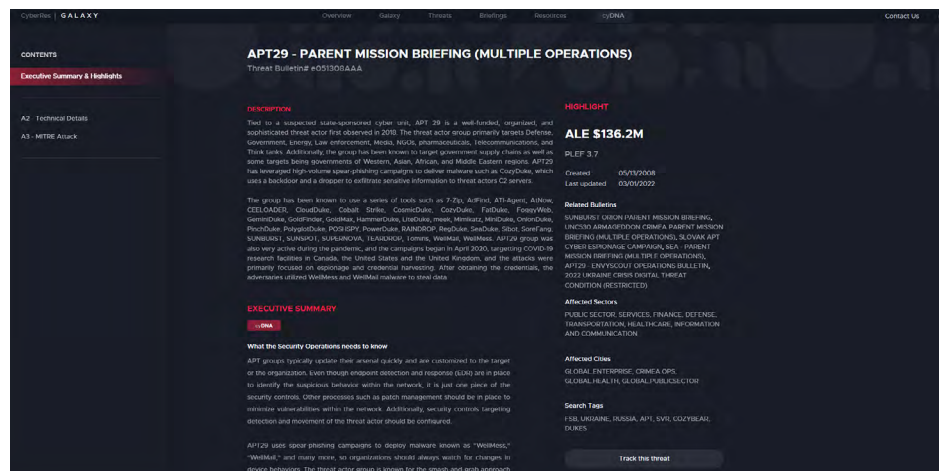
CyberRes | GALAXY

Overview Galaxy Threats Briefings Resources cyDNA

Contact Us

CONTENTS

Executive Summary & Highlights

A2 · Technical Details

A3 - MITRE Attack

APT29 - PARENT MISSION BRIEFING (MULTIPLE OPERATIONS)

Threat Bulletin# e051308AAA

DESCRIPTION

Tied to a suspected state-sponsored cyber unit, APT 29 is a well-funded, organized, and sophisticated threat actor first observed in 2018. The threat actor group primarily targets Defense, Government, Energy, Law Enforcement, Media, NGOs, pharmaceuticals, Telecommunications, and Think tanks. Additionally, the group has been known to target government supply chains as well as some targets being governments of Western, Asian, African, and Middle Eastern regions. APT29 has leveraged high-volume spear-phishing campaigns to deliver malware such as CozyDuke, which uses a backdoor and a dropper to exfiltrate sensitive information to threat actors C2 servers.

The group has been known to use a series of tools such as 7-Zip, AdFind, ATI-Agent, AtNow, CEELOADER, CloudDuke, Cobalt Strike, CosmicDuke, CozyDuke, FatDuke, FoggyWeb, GeminiDuke, GoldFinder, GoldMax, HammerDuke, LiteDuke, meek, Mimikatz, MiniDuke, OnionDuke, PinchDuke, PolyglotDuke, POSHSPY, PowerDuke, RAINDROP, RegDuke, SeaDuke, Sibot, SoreFang, SUNBURST, SUNSPOT, SUPERNOVA, TEARDROP, Tomiris, WellMail, WellMess. APT29 group was also very active during the pandemic, and the campaigns began in April 2020, targeting COVID-19 research facilities in Canada, the United States and the United Kingdom, and the attacks were primarily focused on espionage and credential harvesting. After obtaining the credentials, the adversaries utilized WellMess and WellMail malware to steal data.

EXECUTIVE SUMMARY

cyDNA

What the Security Operations needs to know

APT groups typically update their arsenal quickly and are customized to the target or the organization. Even though endpoint detection and response (EDR) are in place to identify the suspicious behavior within the network, it is just one piece of the security controls. Other processes such as patch management should be in place to minimize vulnerabilities within the network. Additionally, security controls targeting detection and movement of the threat actor should be configured.

APT29 uses spear phishing campaigns to deploy malware known as "WellMess," "WellMail," and many more, so organizations should always watch for changes in device behaviors. The threat actor group is known for the smash and grab approach

HIGHLIGHT

ALE $136.2M

PLEF 3.7

Created 05/13/2008
Last updated 03/01/2022

Related Bulletins

SUNBURST ORION PARENT MISSION BRIEFING, UNC530 ARMAGEDDON CRIMEA PARENT MISSION BRIEFING (MULTIPLE OPERATIONS), SLOVAK APT CYBER ESPIONAGE CAMPAIGN, SEA - PARENT MISSION BRIEFING (MULTIPLE OPERATIONS), APT29 - ENVYSCOUT OPERATIONS BULLETIN, 2022 UKRAINE CRISIS DIGITAL THREAT CONDITION (RESTRICTED)

Affected Sectors

PUBLIC SECTOR, SERVICES, FINANCE, DEFENSE, TRANSPORTATION, HEALTHCARE, INFORMATION AND COMMUNICATION

Affected Cities

GLOBAL.ENTERPRISE, CRIMEA.OPS, GLOBAL.HEALTH, GLOBAL.PUBLICSECTOR

Search Tags

FSB, UKRAINE, RUSSIA, APT, SVR, COZYBEAR, DUKES

Track this threat